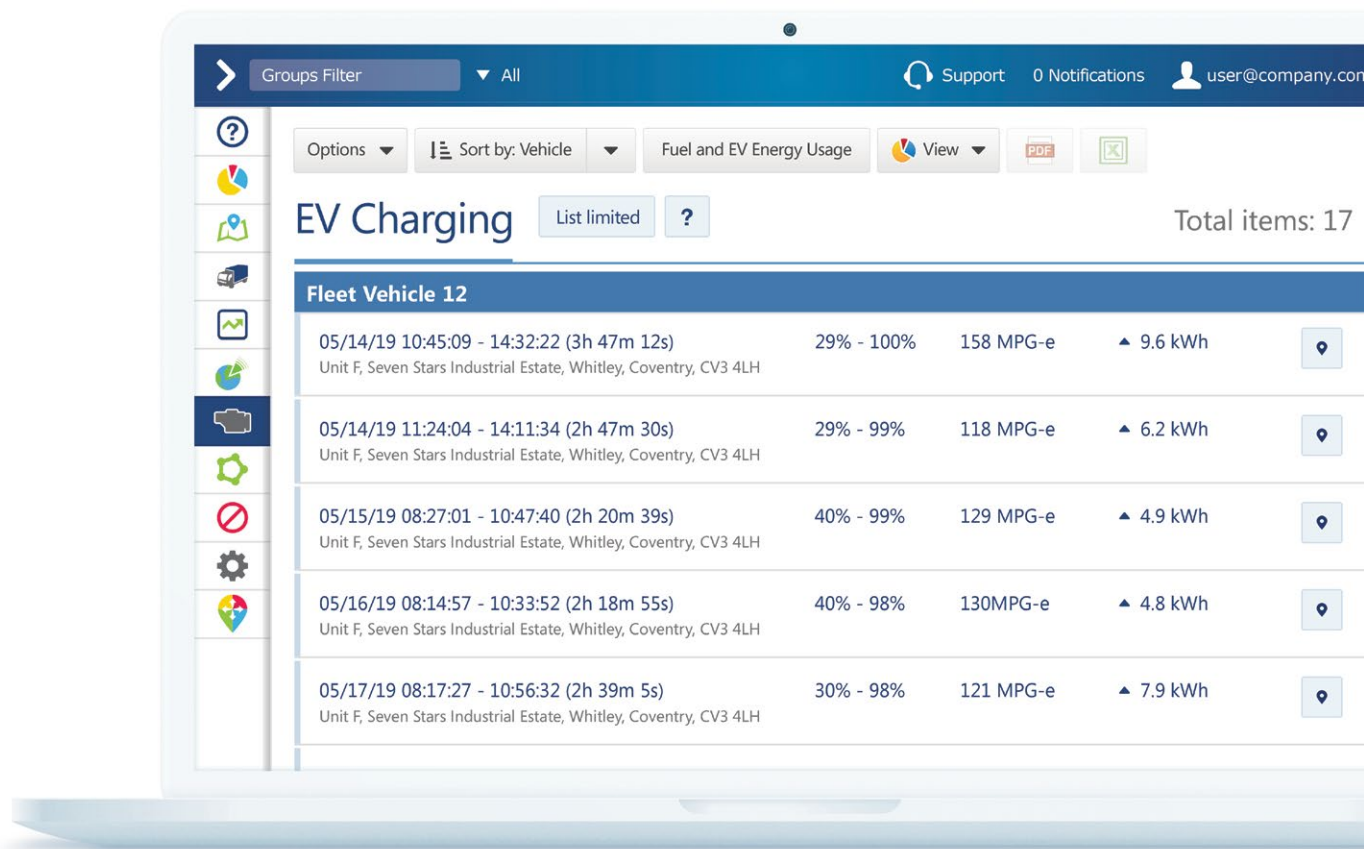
Groups Filter All Support 0 Notifications user@company.con

Options Sort by: Vehicle Fuel and EV Energy Usage View PDF

EV Charging List limited ? Total items: 17

Fleet Vehicle 12

05/14/19 10:45:09 - 14:32:22 (3h 47m 12s) 29% - 100% 158 MPG-e ▲ 9.6 kWh
Unit F, Seven Stars Industrial Estate, Whitley, Coventry, CV3 4LH

05/14/19 11:24:04 - 14:11:34 (2h 47m 30s) 29% - 99% 118 MPG-e ▲ 6.2 kWh
Unit F, Seven Stars Industrial Estate, Whitley, Coventry, CV3 4LH

05/15/19 08:27:01 - 10:47:40 (2h 20m 39s) 40% - 99% 129 MPG-e ▲ 4.9 kWh
Unit F, Seven Stars Industrial Estate, Whitley, Coventry, CV3 4LH

05/16/19 08:14:57 - 10:33:52 (2h 18m 55s) 40% - 98% 130MPG-e ▲ 4.8 kWh
Unit F, Seven Stars Industrial Estate, Whitley, Coventry, CV3 4LH

05/17/19 08:17:27 - 10:56:32 (2h 39m 5s) 30% - 98% 121 MPG-e ▲ 7.9 kWh
Unit F, Seven Stars Industrial Estate, Whitley, Coventry, CV3 4LH